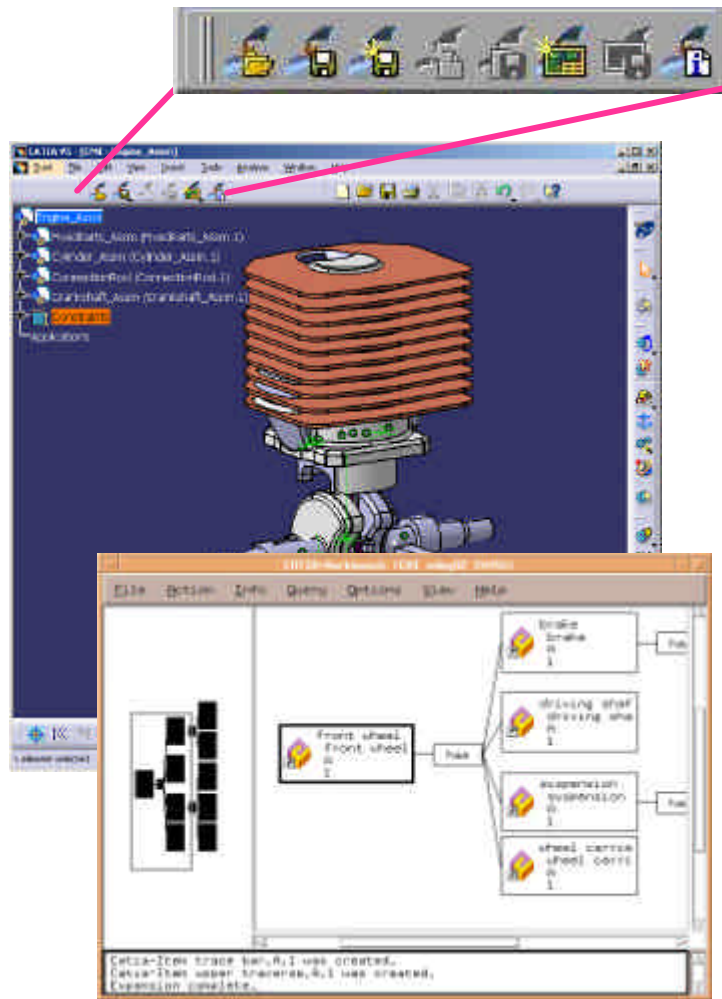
CATIA V5 - [CPM - Engine_Assm]

Start File Edit View Insert Tools Analyze Window Help

Engine_Assm
PistonBatts_Assm (PistonBatts_Assm.1)
Cylinder_Assm (Cylinder_Assm.1)
ConnectionRod (ConnectionRod.1)
Crankshaft_Assm (Crankshaft_Assm.1)
Constraints
Applications

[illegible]

File Action Info Query Options View Help

brake
brake
A
1

driving shaf
driving sha
A
1

front wheel
front wheel
A
1

has

suspension
suspension
A
1

wheel carrie
wheel carri
A
1

has

has

Catia-Item trace bar,A,1 was created.
Catia-Item upper traverse,A,1 was created.
Expansion complete.